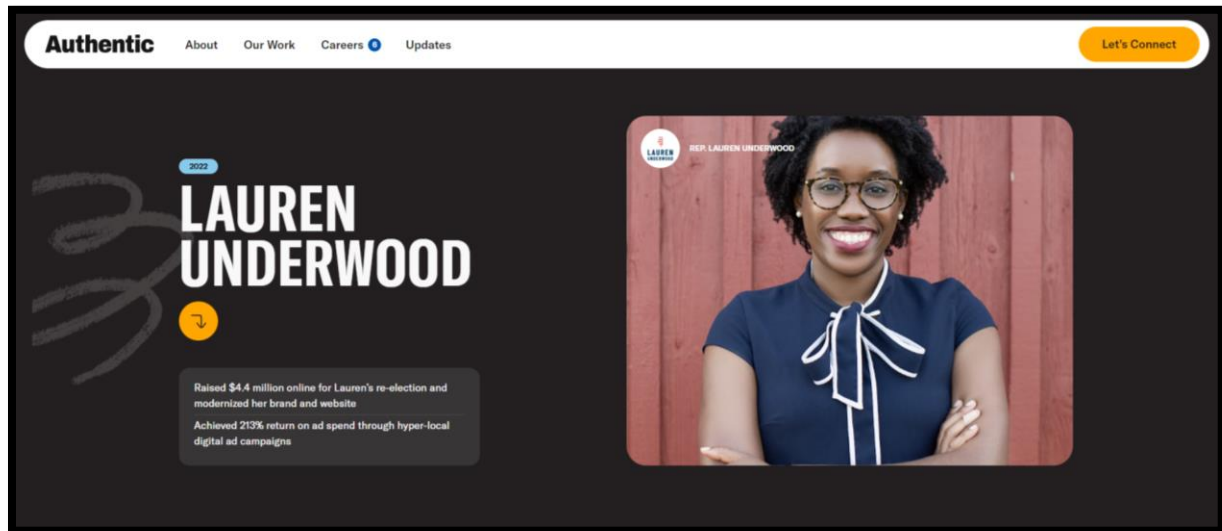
Authentic About Our Work Careers 6 Updates

Let's Connect

2022

LAUREN UNDERWOOD

Raised $4.4 million online for Lauren's re-election and modernized her brand and website

Achieved 213% return on ad spend through hyper-local digital ad campaigns

LAUREN UNDERWOOD

REP. LAUREN UNDERWOOD